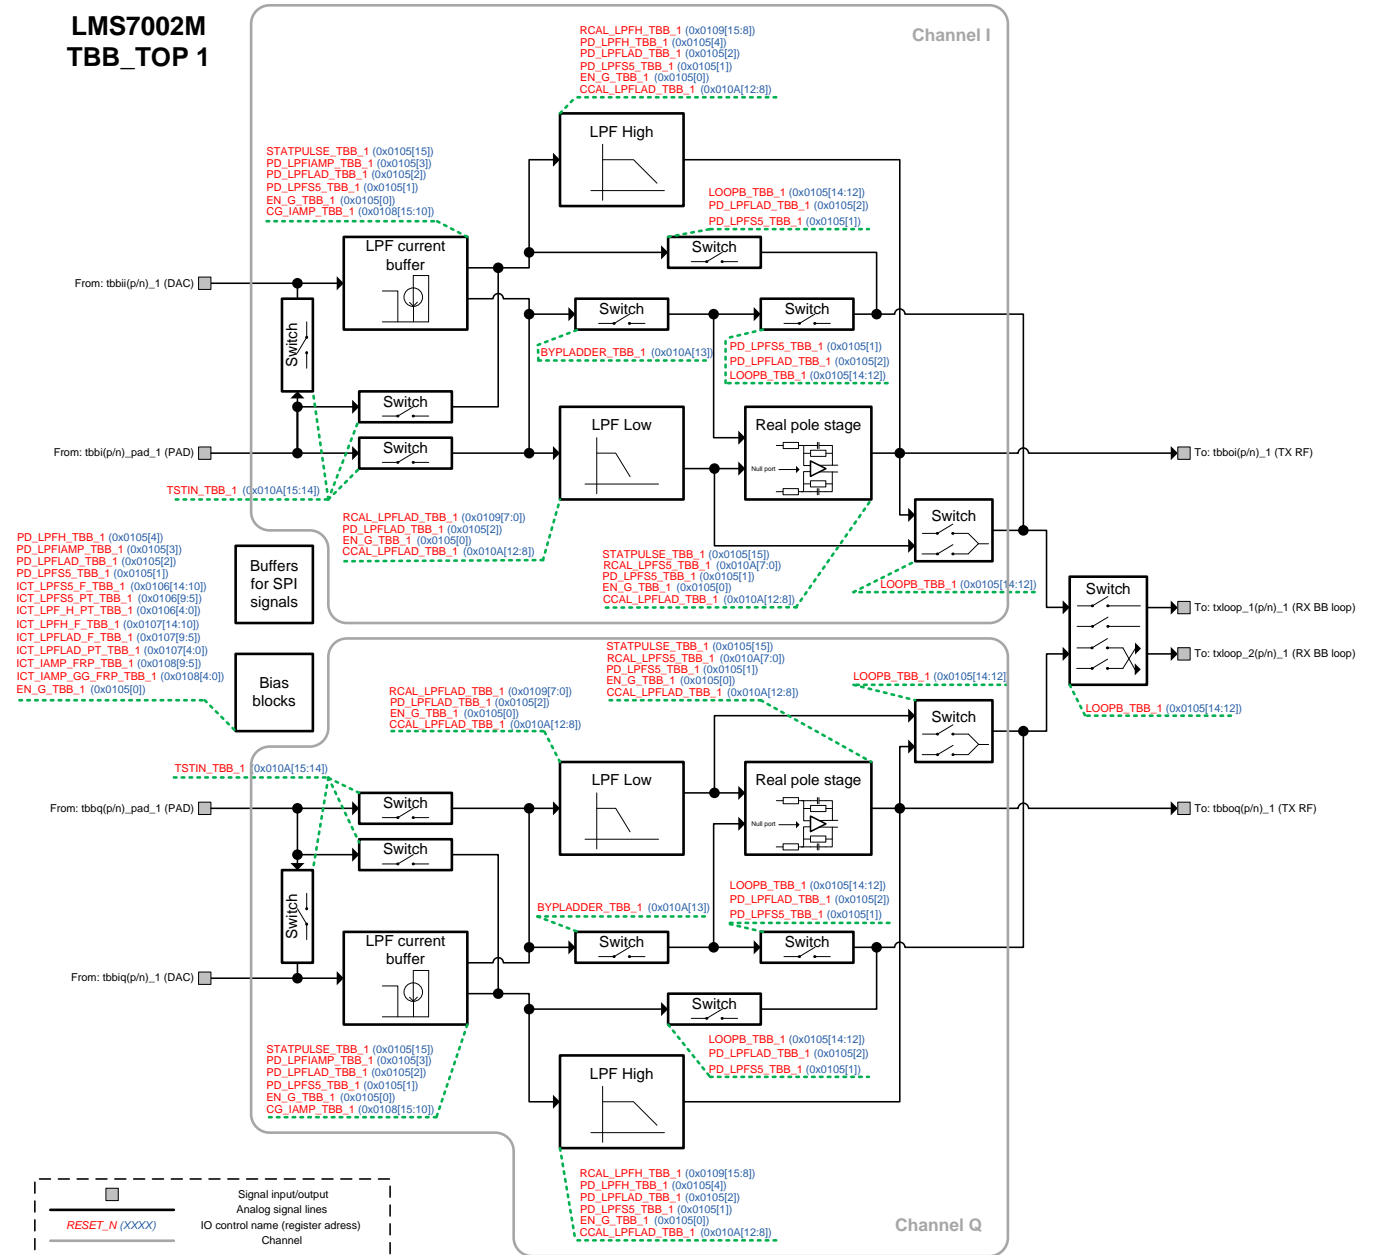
LMS7002M
TBB_TOP 1

Channel I

RCAL_LPFH_TBB_1 (0x0109[15:8])
PD_LPFH_TBB_1 (0x0105[4])
PD_LPFLAD_TBB_1 (0x0105[2])
PD_LPFS5_TBB_1 (0x0105[1])
EN_G_TBB_1 (0x0105[0])
CCAL_LPFLAD_TBB_1 (0x010A[12:8])

LPF High

STATPULSE_TBB_1 (0x0105[15])
PD_LPFIAMP_TBB_1 (0x0105[3])
PD_LPFLAD_TBB_1 (0x0105[2])
PD_LPFS5_TBB_1 (0x0105[1])
EN_G_TBB_1 (0x0105[0])
CG_IAMP_TBB_1 (0x0108[15:10])

LOOPB_TBB_1 (0x0105[14:12])
PD_LPFLAD_TBB_1 (0x0105[2])
PD_LPFS5_TBB_1 (0x0105[1])

LPF current buffer

Switch

From: tbbii(p/n)_1 (DAC)

Switch

Switch

Switch

BYPLADDER_TBB_1 (0x010A[13])

PD_LPFS5_TBB_1 (0x0105[1])
PD_LPFLAD_TBB_1 (0x0105[2])
LOOPB_TBB_1 (0x0105[14:12])

Switch

From: tbbi(p/n)_pad_1 (PAD)

Switch

LPF Low

Real pole stage

Null port

To: tbboi(p/n)_1 (TX RF)

TSTIN_TBB_1 (0x010A[15:14])

RCAL_LPFLAD_TBB_1 (0x0109[7:0])
PD_LPFLAD_TBB_1 (0x0105[2])
EN_G_TBB_1 (0x0105[0])
CCAL_LPFLAD_TBB_1 (0x010A[12:8])

Switch

STATPULSE_TBB_1 (0x0105[15])
RCAL_LPFS5_TBB_1 (0x010A[7:0])
PD_LPFS5_TBB_1 (0x0105[1])
EN_G_TBB_1 (0x0105[0])
CCAL_LPFLAD_TBB_1 (0x010A[12:8])

LOOPB_TBB_1 (0x0105[14:12])

PD_LPFH_TBB_1 (0x0105[4])
PD_LPFIAMP_TBB_1 (0x0105[3])
PD_LPFLAD_TBB_1 (0x0105[2])
PD_LPFS5_TBB_1 (0x0105[1])
ICT_LPFS5_F_TBB_1 (0x0106[14:10])
ICT_LPFS5_PT_TBB_1 (0x0106[9:5])
ICT_LPF_H_PT_TBB_1 (0x0106[4:0])
ICT_LPFH_F_TBB_1 (0x0107[14:10])
ICT_LPFLAD_F_TBB_1 (0x0107[9:5])
ICT_LPFLAD_PT_TBB_1 (0x0107[4:0])
ICT_IAMP_FRP_TBB_1 (0x0108[9:5])
ICT_IAMP_GG_FRP_TBB_1 (0x0108[4:0])
EN_G_TBB_1 (0x0105[0])

Buffers for SPI signals

Bias blocks

Switch

To: txloop_1(p/n)_1 (RX BB loop)

To: txloop_2(p/n)_1 (RX BB loop)

LOOPB_TBB_1 (0x0105[14:12])

STATPULSE_TBB_1 (0x0105[15])
RCAL_LPFS5_TBB_1 (0x010A[7:0])
PD_LPFS5_TBB_1 (0x0105[1])
EN_G_TBB_1 (0x0105[0])
CCAL_LPFLAD_TBB_1 (0x010A[12:8])

LOOPB_TBB_1 (0x0105[14:12])

RCAL_LPFLAD_TBB_1 (0x0109[7:0])
PD_LPFLAD_TBB_1 (0x0105[2])
EN_G_TBB_1 (0x0105[0])
CCAL_LPFLAD_TBB_1 (0x010A[12:8])

Switch

TSTIN_TBB_1 (0x010A[15:14])

Switch

From: tbbq(p/n)_pad_1 (PAD)

LPF Low

Real pole stage

Null port

To: tbboq(p/n)_1 (TX RF)

Switch

Switch

LOOPB_TBB_1 (0x0105[14:12])
PD_LPFLAD_TBB_1 (0x0105[2])
PD_LPFS5_TBB_1 (0x0105[1])

BYPLADDER_TBB_1 (0x010A[13])

Switch

Switch

LPF current buffer

From: tbbiq(p/n)_1 (DAC)

Switch

LOOPB_TBB_1 (0x0105[14:12])
PD_LPFLAD_TBB_1 (0x0105[2])
PD_LPFS5_TBB_1 (0x0105[1])

STATPULSE_TBB_1 (0x0105[15])
PD_LPFIAMP_TBB_1 (0x0105[3])
PD_LPFLAD_TBB_1 (0x0105[2])
PD_LPFS5_TBB_1 (0x0105[1])
EN_G_TBB_1 (0x0105[0])
CG_IAMP_TBB_1 (0x0108[15:10])

LPF High

RCAL_LPFH_TBB_1 (0x0109[15:8])
PD_LPFH_TBB_1 (0x0105[4])
PD_LPFLAD_TBB_1 (0x0105[2])
PD_LPFS5_TBB_1 (0x0105[1])
EN_G_TBB_1 (0x0105[0])
CCAL_LPFLAD_TBB_1 (0x010A[12:8])

Channel Q

Signal input/output
Analog signal lines
RESET_N (XXXX) IO control name (register adress)
Channel